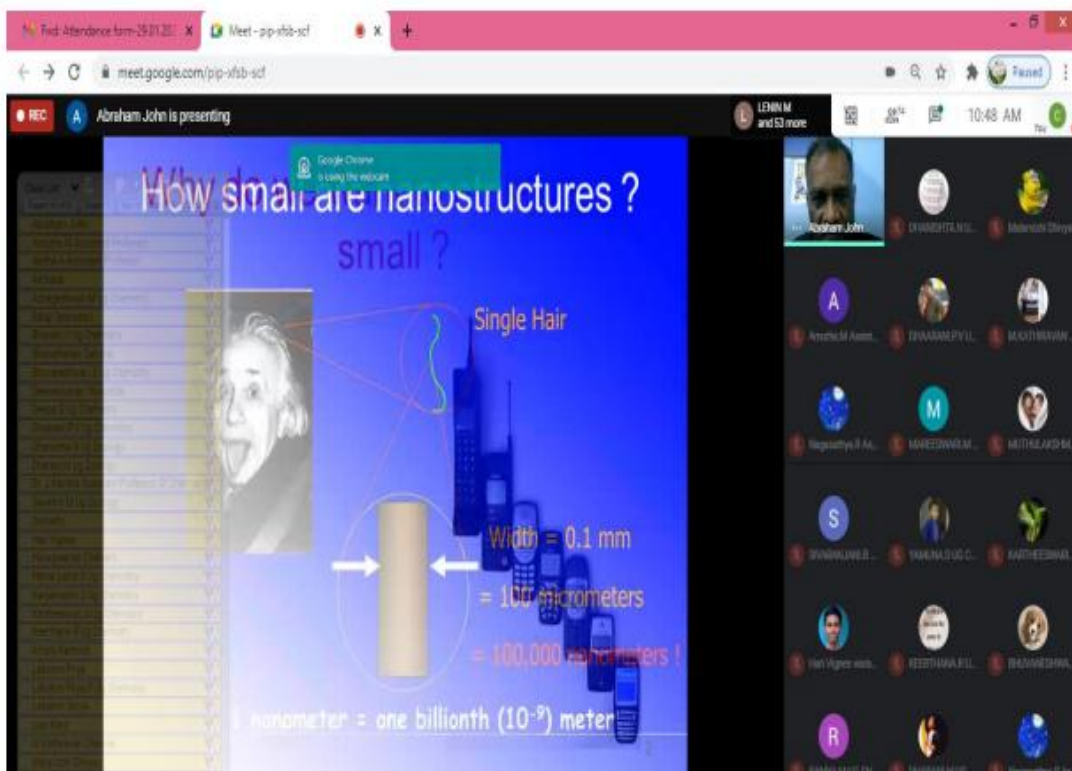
Fwd: Attendance form-29.01.20 ×
Meet - pip-xfsb-scf
×
+

meet.google.com/pip-xfsb-scf

Paused

REC
A Abraham John is presenting

LENIN M and 53 more

10:48 AM

Google Chrome is using the webcam

How small are nanostructures ?
small ?

Single Hair

Width = 0.1 mm
= 100 micrometers
= 100,000 nanometers !

1 nanometer = one billionth ($10^{-9}$) meter

Abraham John
DHANISHTA.N.U.
Meenakshi Dhiya
A
Amutha.M Assist.
DHARANI.P.V.U.
M.KATHIRAVAN.
Nagasathya.R A.
M
MAHESWARI.M.
MUTHULAKSHMI
S
SIVARANJANI.R.
YAMUNA.D UG C.
KARTHEESWARI
Hari Vignesh
KEERTHANA.R.U.
BHUVANESHWA.
R